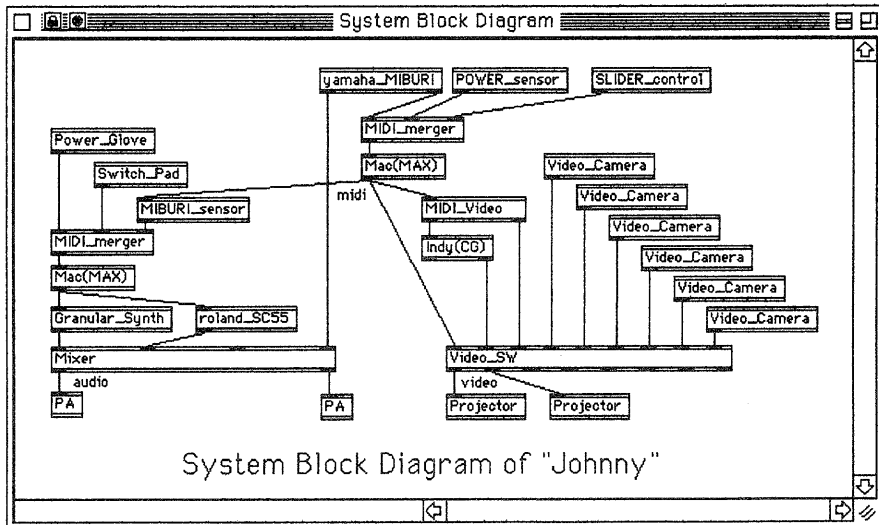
System Block Diagram

yamaha_MIBURI
POWER_sensor
SLIDER_control
MIDI_merger
Mac(MAX)
midi
Power_Glove
Switch_Pad
MIBURI_sensor
MIDI_merger
Mac(MAX)
Granular_Synth
roland_SC55
Mixer
audio
PA
PA
Video_Camera
Video_Camera
Video_Camera
Video_Camera
Video_Camera
Video_Camera
MIDI_Video
Indy(CG)
Video_SW
video
Projector
Projector

System Block Diagram of "Johnny"